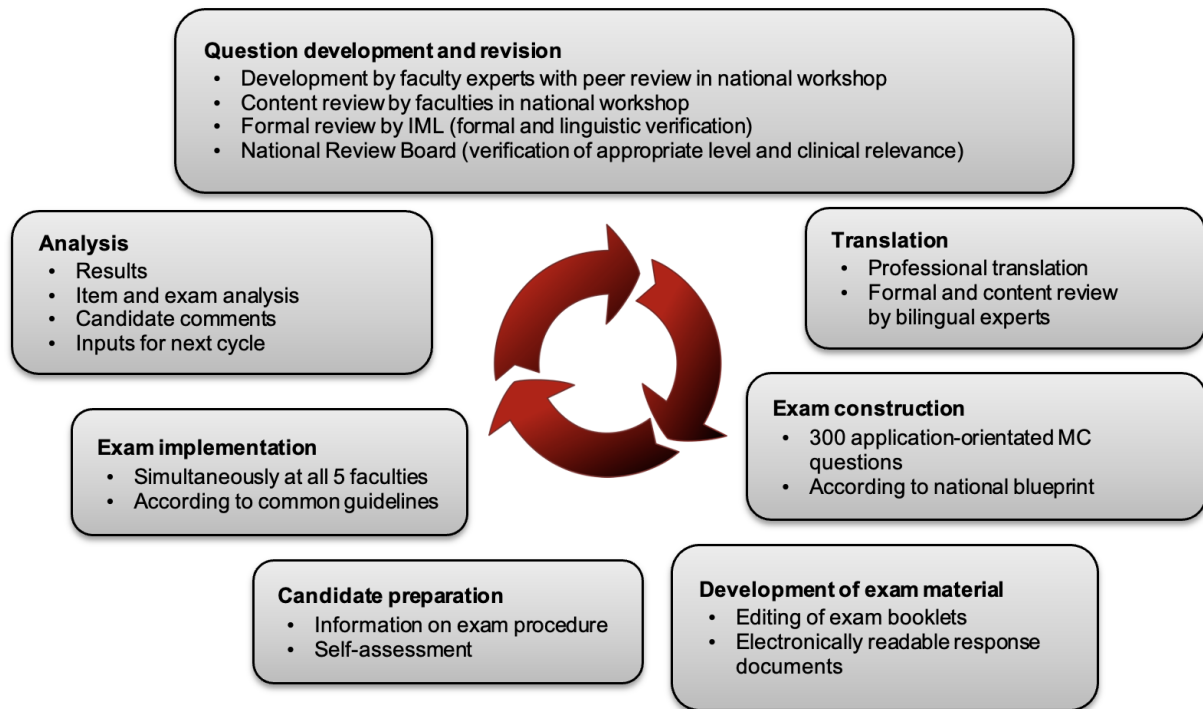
Question development and revision
- Development by faculty experts with peer review in national workshop
- Content review by faculties in national workshop
- Formal review by IML (formal and linguistic verification)
- National Review Board (verification of appropriate level and clinical relevance)

Translation
- Professional translation
- Formal and content review by bilingual experts

Exam construction
- 300 application-orientated MC questions
- According to national blueprint

Development of exam material
- Editing of exam booklets
- Electronically readable response documents

Candidate preparation
- Information on exam procedure
- Self-assessment

Exam implementation
- Simultaneously at all 5 faculties
- According to common guidelines

Analysis
- Results
- Item and exam analysis
- Candidate comments
- Inputs for next cycle